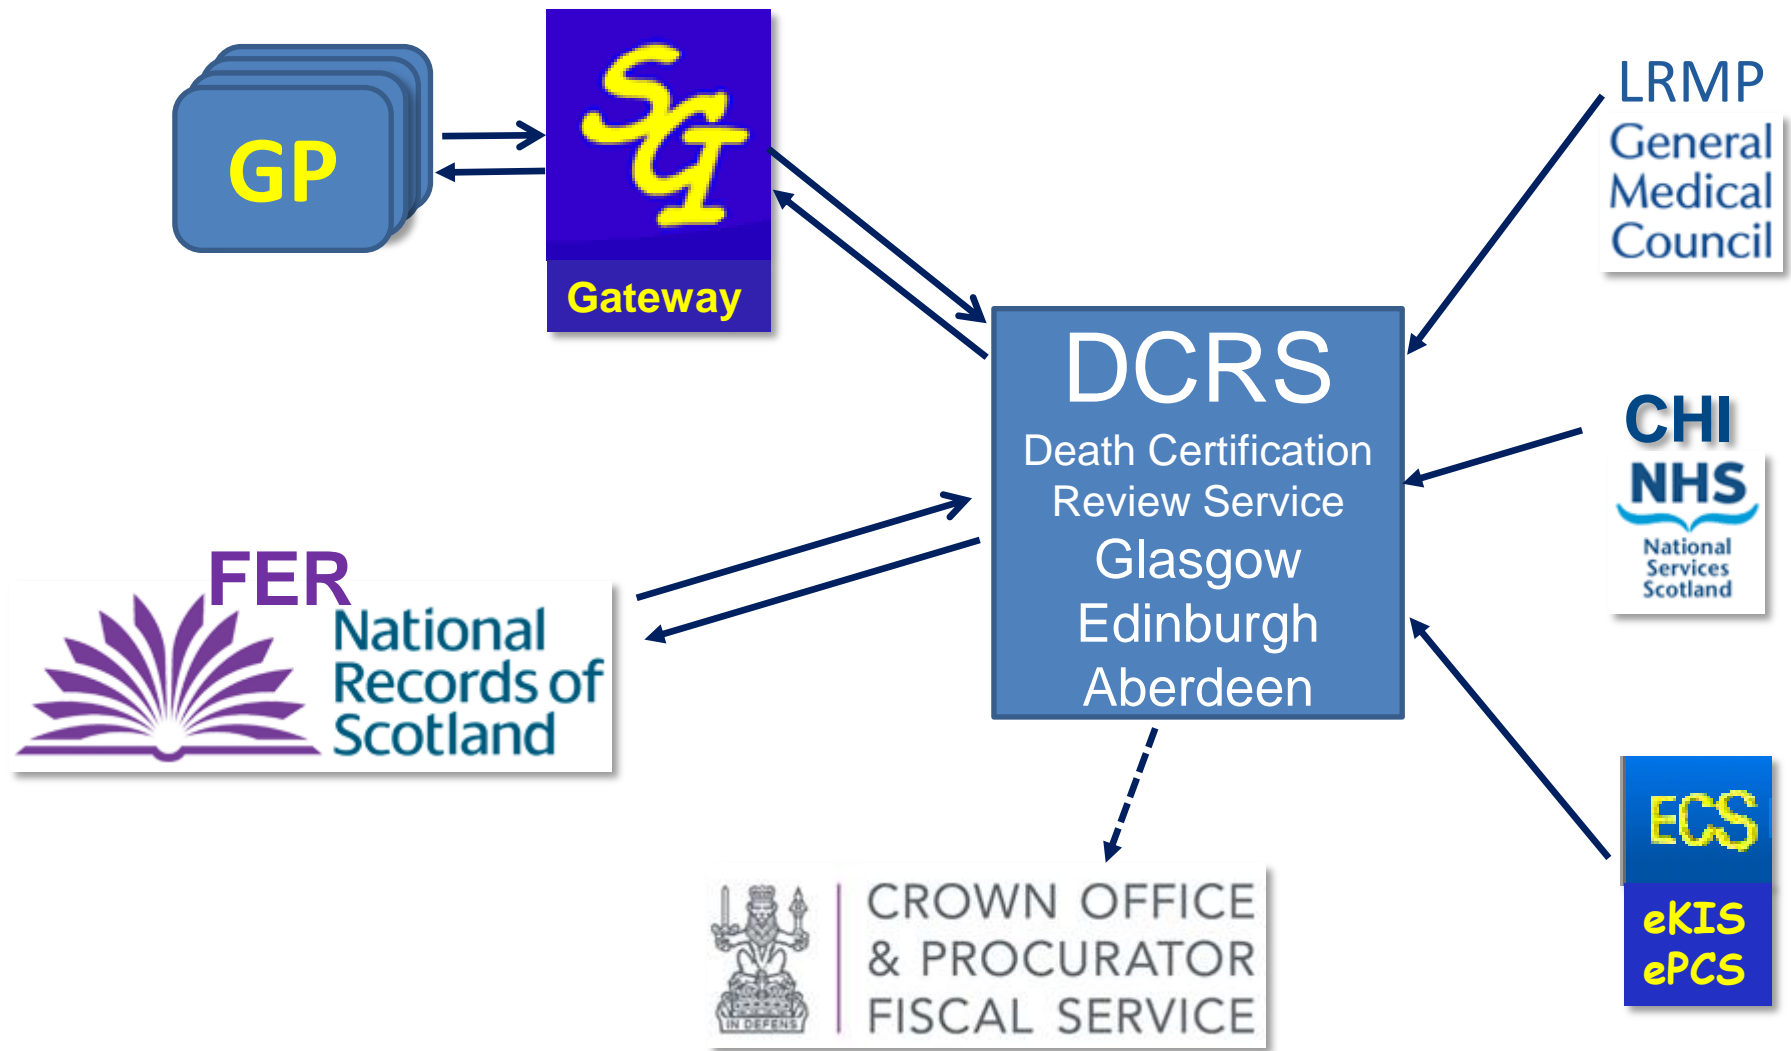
GP

SG

Gateway

LRMP

General Medical Council

DCRS

Death Certification Review Service

Glasgow

Edinburgh

Aberdeen

CHI

NHS

National Services Scotland

FER

National Records of Scotland

ECS

eKIS

ePCS

IN DEFENS

CROWN OFFICE & PROCURATOR FISCAL SERVICE